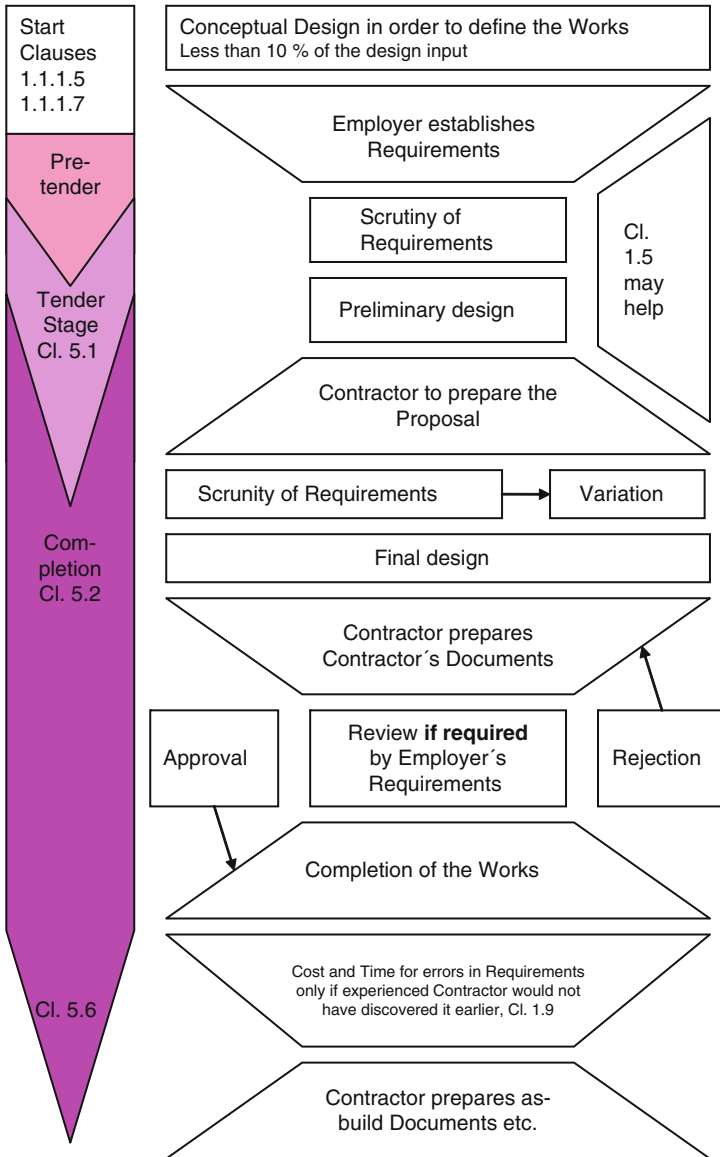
Start Clauses 1.1.1.5 1.1.1.7

Pretender

Tender Stage Cl. 5.1

Completion Cl. 5.2

Cl. 5.6

Conceptual Design in order to define the Works
Less than 10 % of the design input

Employer establishes Requirements

Scrutiny of Requirements

Preliminary design

Cl. 1.5 may help

Contractor to prepare the Proposal

Scrunity of Requirements

Variation

Final design

Contractor prepares Contractor´s Documents

Approval

Review **if required** by Employer´s Requirements

Rejection

Completion of the Works

Cost and Time for errors in Requirements only if experienced Contractor would not have discovered it earlier, Cl. 1.9

Contractor prepares asbuild Documents etc.